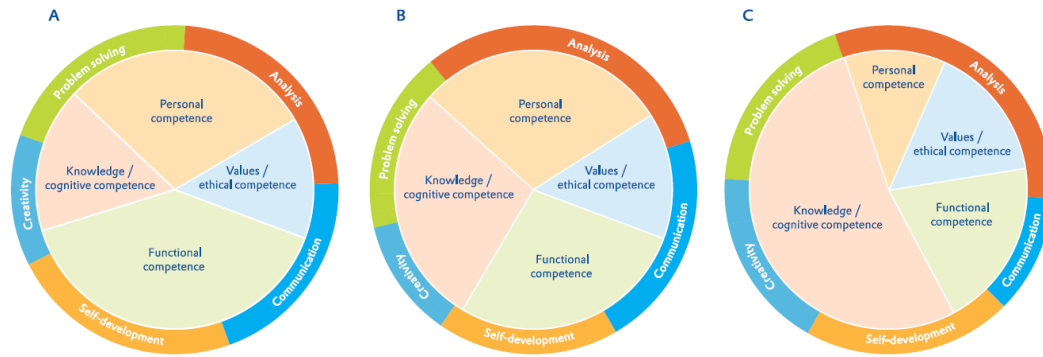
A

Problem solving
Analysis
Personal competence
Knowledge / cognitive competence
Values / ethical competence
Creativity
Functional competence
Communication
Self-development

B

Analysis
Personal competence
Problem solving
Knowledge / cognitive competence
Values / ethical competence
Functional competence
Communication
Creativity
Self-development

C

Problem solving
Personal competence
Analysis
Values / ethical competence
Knowledge / cognitive competence
Functional competence
Creativity
Communication
Self-development